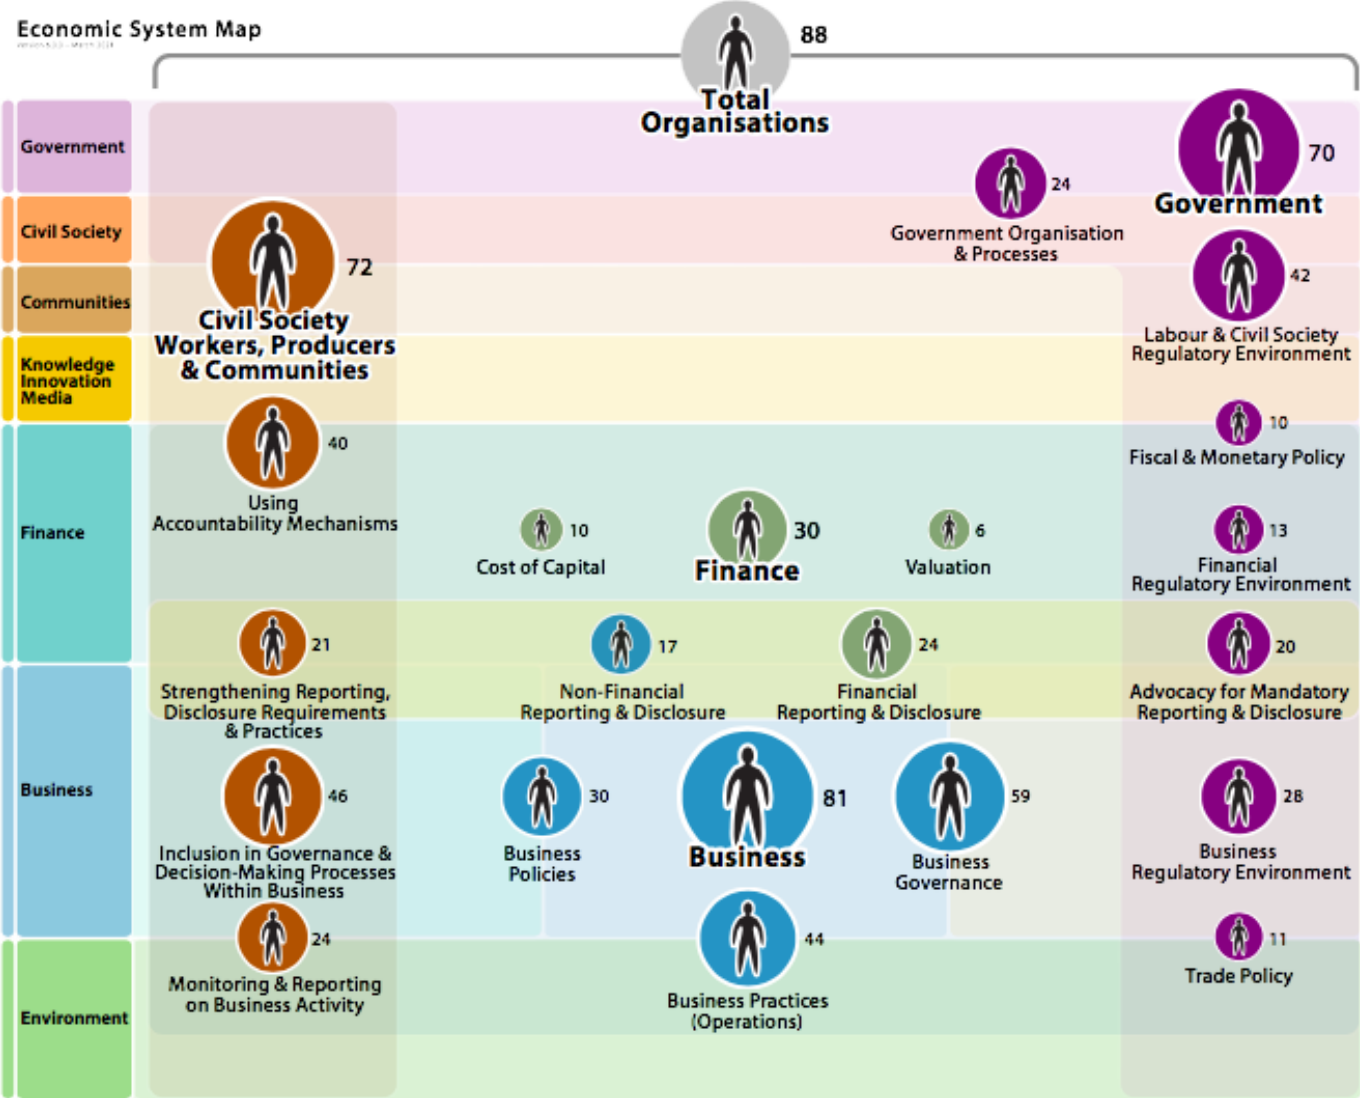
Economic System Map

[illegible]

88
Total Organisations

Government
Civil Society
Communities
Knowledge Innovation Media
Finance
Business
Environment

70
Government

24
Government Organisation & Processes

72
Civil Society Workers, Producers & Communities

42
Labour & Civil Society Regulatory Environment

10
Fiscal & Monetary Policy

40
Using Accountability Mechanisms

10
Cost of Capital

30
Finance

6
Valuation

13
Financial Regulatory Environment

21
Strengthening Reporting, Disclosure Requirements & Practices

17
Non-Financial Reporting & Disclosure

24
Financial Reporting & Disclosure

20
Advocacy for Mandatory Reporting & Disclosure

46
Inclusion in Governance & Decision-Making Processes Within Business

30
Business Policies

81
Business

59
Business Governance

28
Business Regulatory Environment

24
Monitoring & Reporting on Business Activity

44
Business Practices (Operations)

11
Trade Policy